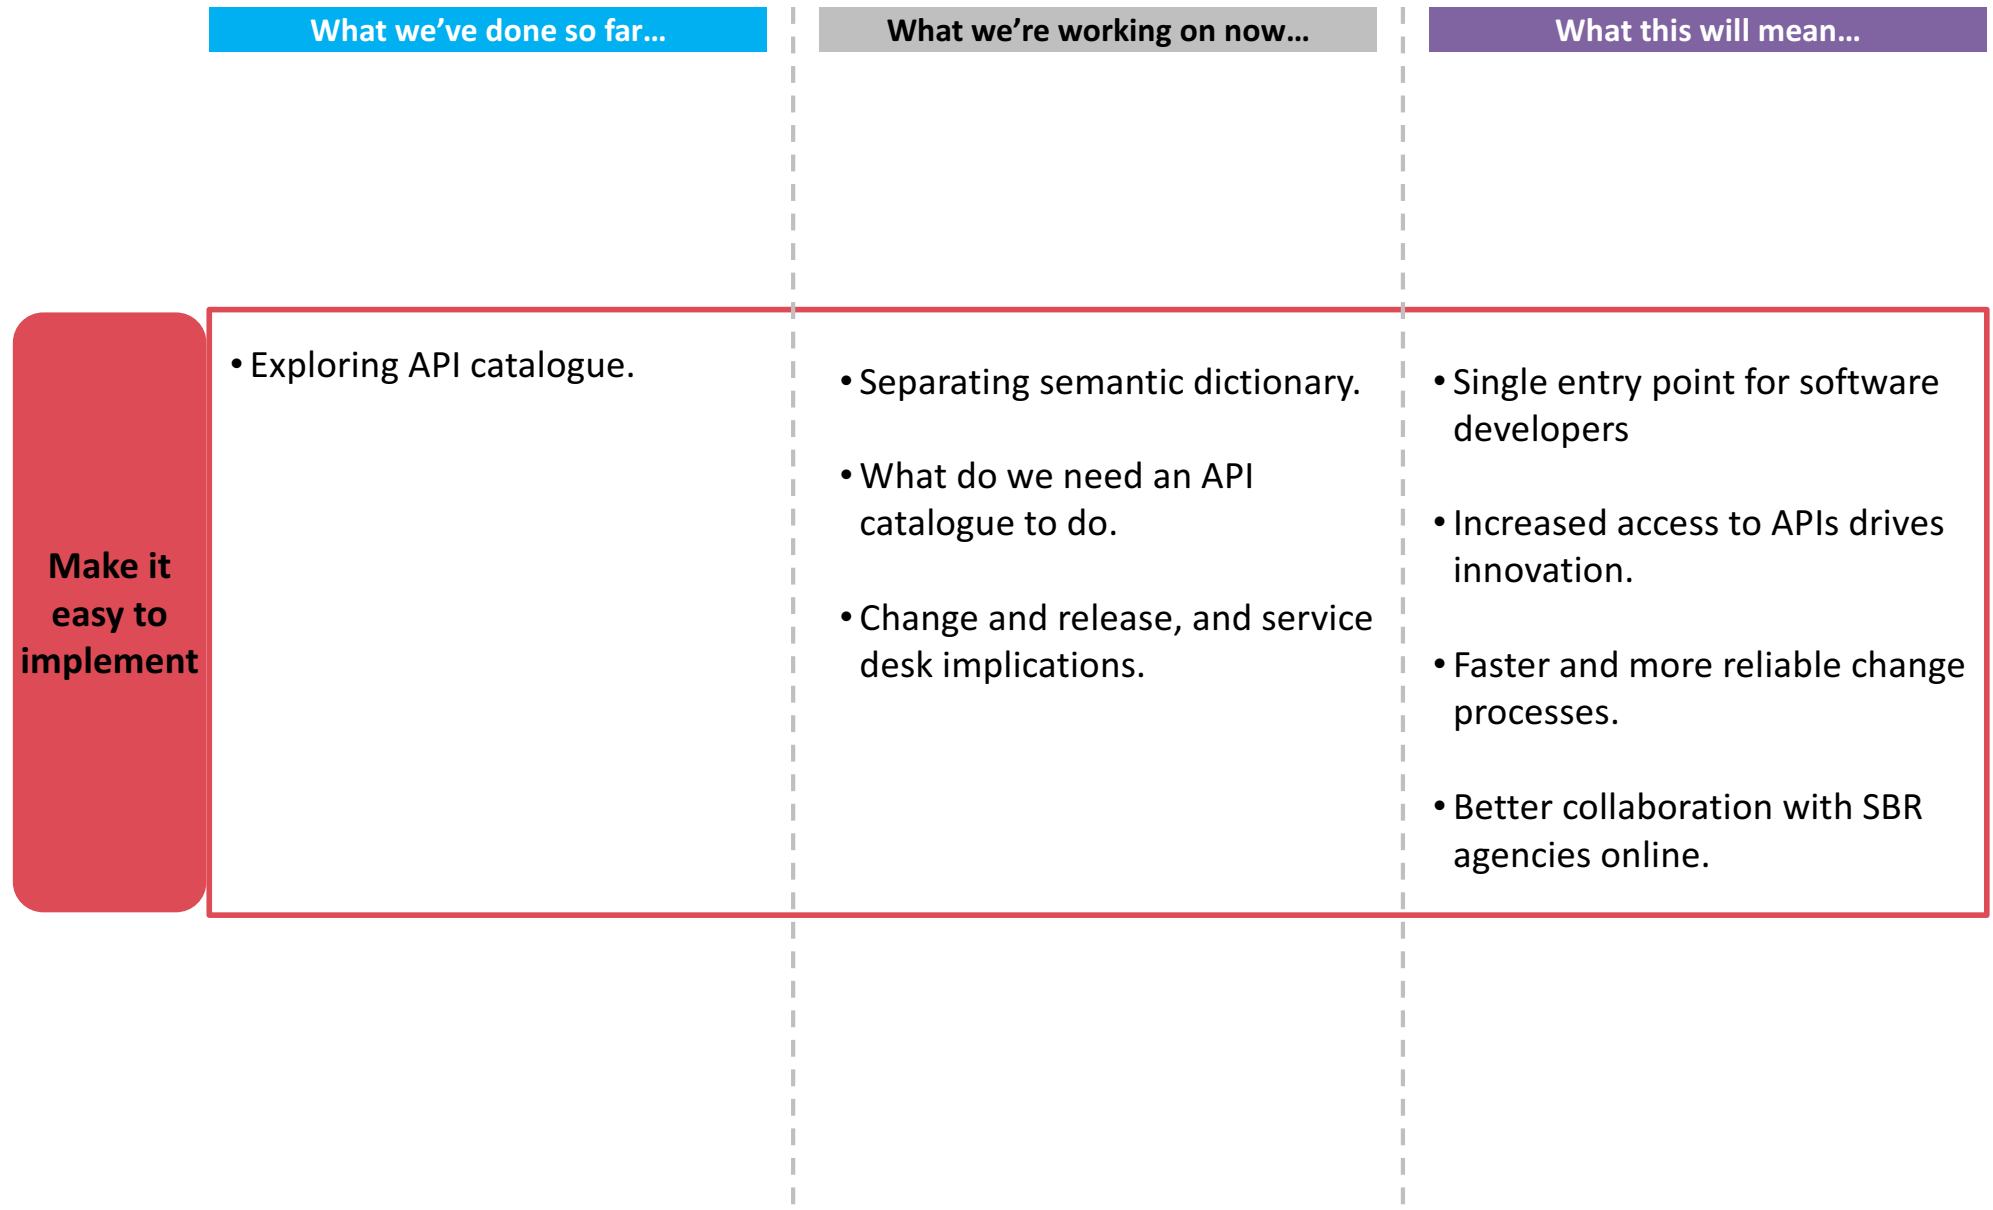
| | What we've done so far… | What we're working on now… | What this will mean… |
|---|---|---|---|
| **Make it easy to implement** | • Exploring API catalogue. | • Separating semantic dictionary.<br>• What do we need an API catalogue to do.<br>• Change and release, and service desk implications. | • Single entry point for software developers<br>• Increased access to APIs drives innovation.<br>• Faster and more reliable change processes.<br>• Better collaboration with SBR agencies online. |